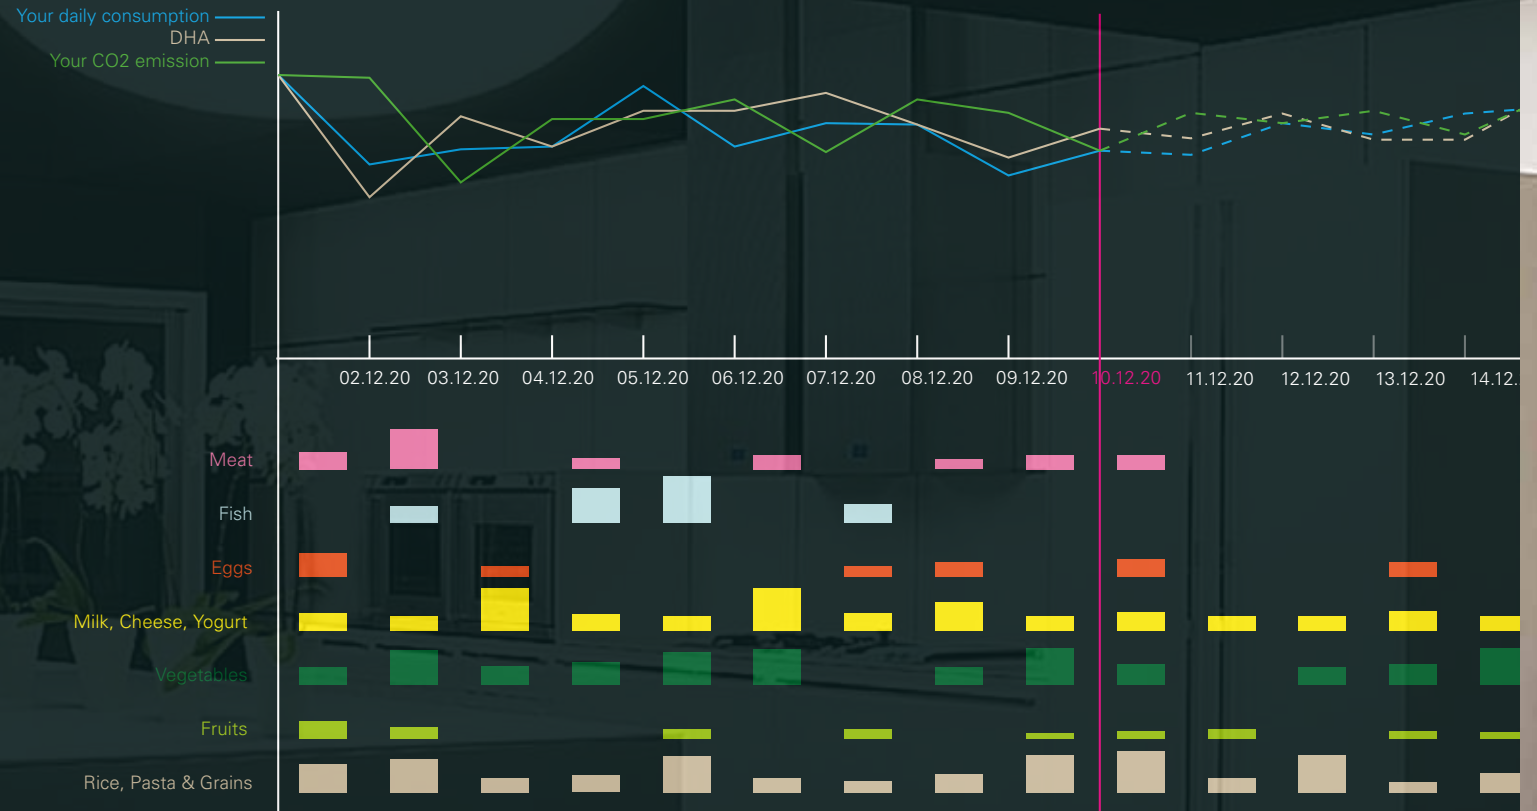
Your daily consumption
DHA
Your CO2 emission

02.12.20 03.12.20 04.12.20 05.12.20 06.12.20 07.12.20 08.12.20 09.12.20 10.12.20 11.12.20 12.12.20 13.12.20 14.12.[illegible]

Meat
Fish
Eggs
Milk, Cheese, Yogurt
Vegetables
Fruits
Rice, Pasta & Grains